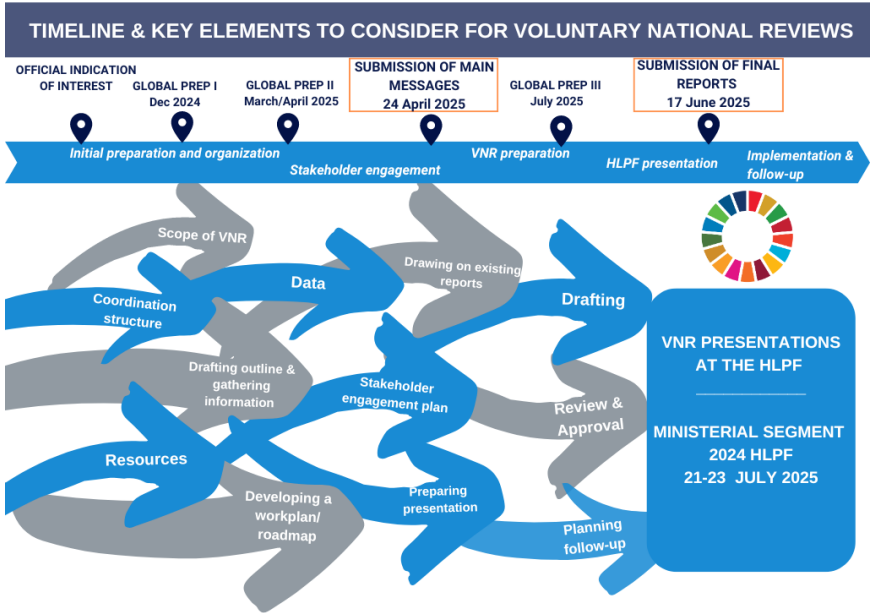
TIMELINE & KEY ELEMENTS TO CONSIDER FOR VOLUNTARY NATIONAL REVIEWS

OFFICIAL INDICATION OF INTEREST

GLOBAL PREP I
Dec 2024

GLOBAL PREP II
March/April 2025

SUBMISSION OF MAIN MESSAGES
24 April 2025

GLOBAL PREP III
July 2025

SUBMISSION OF FINAL REPORTS
17 June 2025

Initial preparation and organization

Stakeholder engagement

VNR preparation

HLPF presentation

Implementation & follow-up

Scope of VNR

Coordination structure

Data

Drawing on existing reports

Drafting

Drafting outline & gathering information

Stakeholder engagement plan

Review & Approval

Resources

Developing a workplan/ roadmap

Preparing presentation

Planning follow-up

VNR PRESENTATIONS AT THE HLPF

MINISTERIAL SEGMENT
2024 HLPF
21-23 JULY 2025